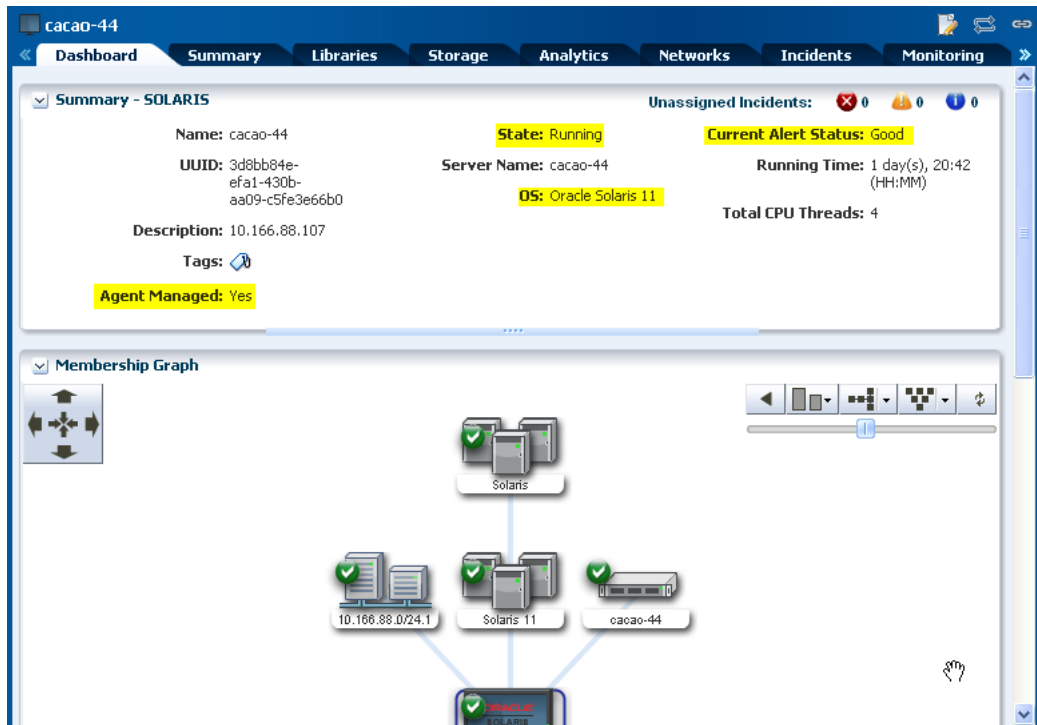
cacao-44

Dashboard Summary Libraries Storage Analytics Networks Incidents Monitoring

Summary - SOLARIS

Unassigned Incidents: 0 0 0

Name: cacao-44

UUID: 3d8bb84e-efa1-430b-aa09-c5fe3e66b0

Description: 10.166.88.107

Tags:

Agent Managed: Yes

State: Running

Server Name: cacao-44

OS: Oracle Solaris 11

Current Alert Status: Good

Running Time: 1 day(s), 20:42 (HH:MM)

Total CPU Threads: 4

Membership Graph

Solaris

10.166.88.0/24.1

Solaris 11

cacao-44

ORACLE SOLARIS